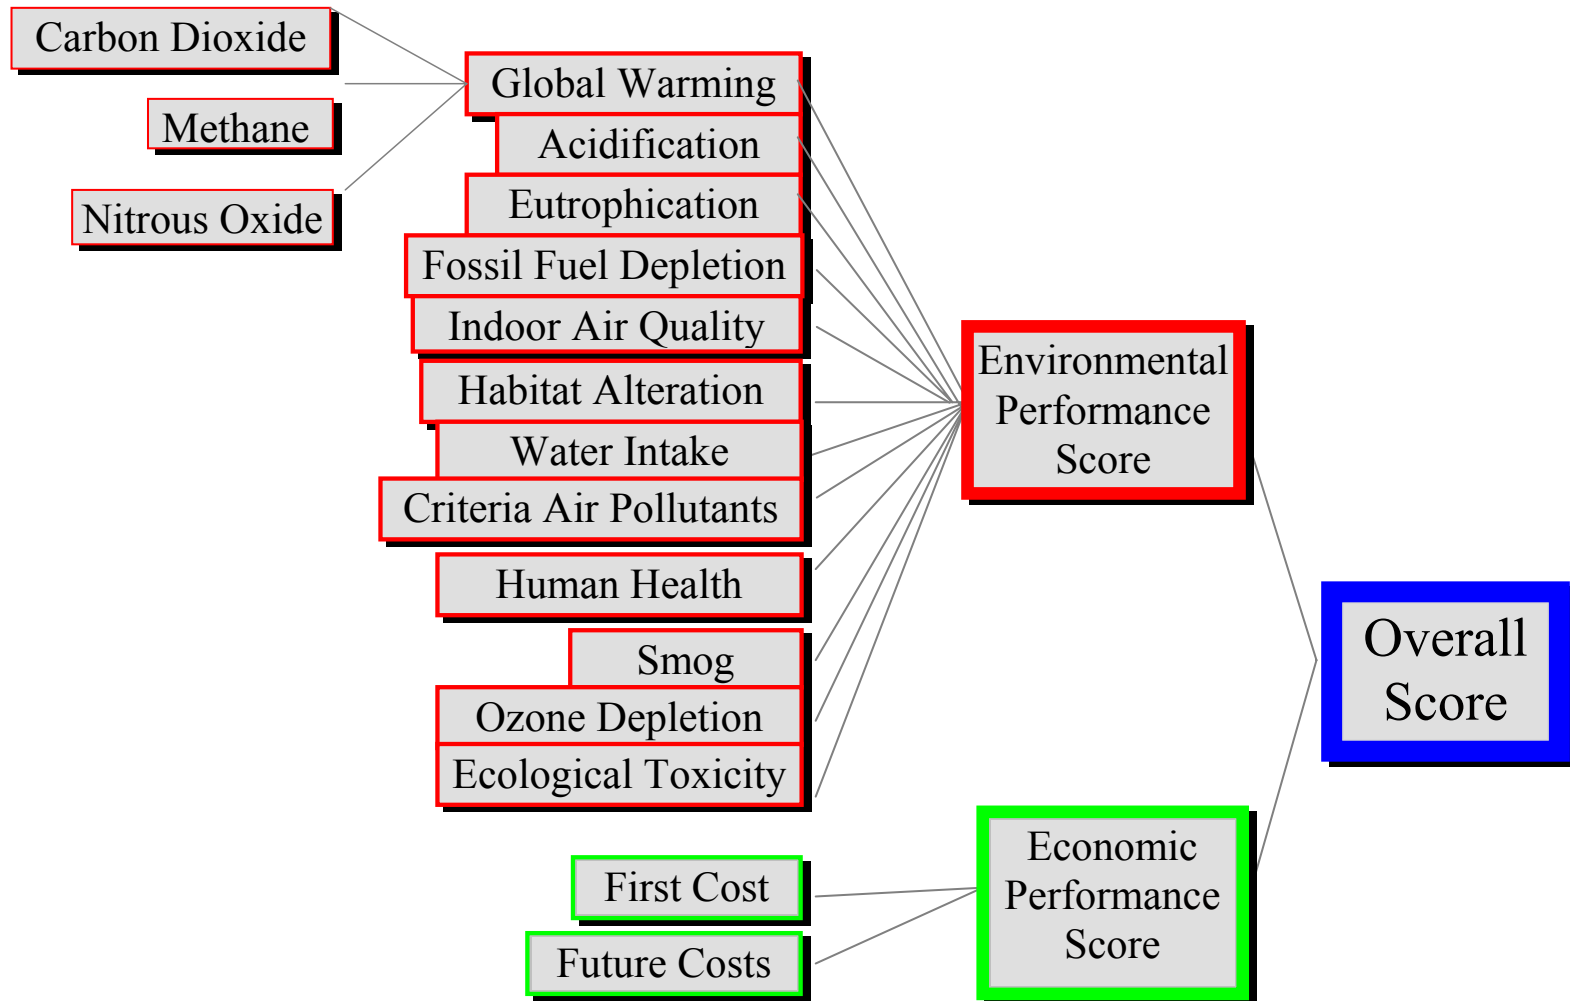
Carbon Dioxide

Methane

Nitrous Oxide

Global Warming

Acidification

Eutrophication

Fossil Fuel Depletion

Indoor Air Quality

Habitat Alteration

Water Intake

Criteria Air Pollutants

Human Health

Smog

Ozone Depletion

Ecological Toxicity

Environmental Performance Score

Overall Score

First Cost

Future Costs

Economic Performance Score